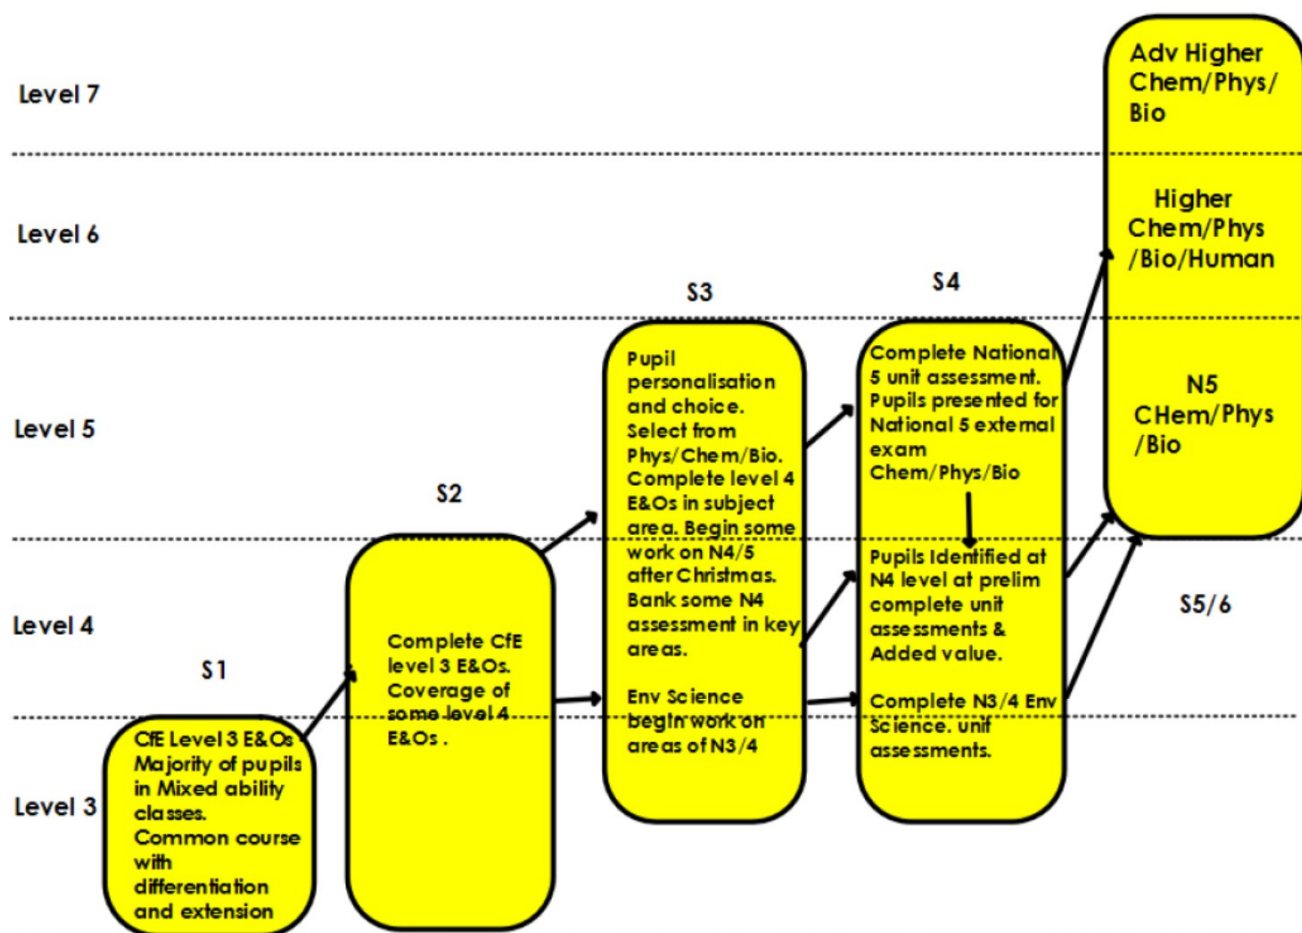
Level 7

Level 6

Level 5

Level 4

Level 3

S1

CfE Level 3 E&Os Majority of pupils in Mixed ability classes. Common course with differentiation and extension

S2

Complete CfE level 3 E&Os. Coverage of some level 4 E&Os .

S3

Pupil personalisation and choice. Select from Phys/Chem/Bio. Complete level 4 E&Os in subject area. Begin some work on N4/5 after Christmas. Bank some N4 assessment in key areas.

Env Science begin work on areas of N3/4

S4

Complete National 5 unit assessment. Pupils presented for National 5 external exam Chem/Phys/Bio

Pupils Identified at N4 level at prelim complete unit assessments & Added value.

Complete N3/4 Env Science. unit assessments.

Adv Higher Chem/Phys/ Bio

Higher Chem/Phys /Bio/Human

N5 CHem/Phys /Bio

S5/6